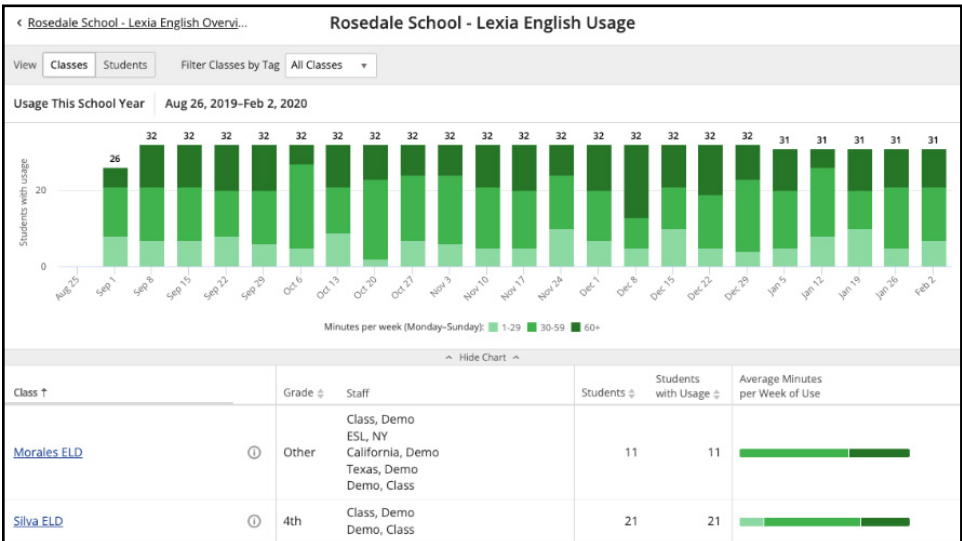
‹ Rosedale School - Lexia English Overvi...

Rosedale School - Lexia English Usage

View Classes Students Filter Classes by Tag All Classes ▾

Usage This School Year Aug 26, 2019–Feb 2, 2020

Students with usage

20

0

26 32 32 32 32 32 32 32 32 32 32 32 32 32 32 32 32 32 31 31 31 31 31

Aug 25 Sep 1 Sep 8 Sep 15 Sep 22 Sep 29 Oct 6 Oct 13 Oct 20 Oct 27 Nov 3 Nov 10 Nov 17 Nov 24 Dec 1 Dec 8 Dec 15 Dec 22 Dec 29 Jan 5 Jan 12 Jan 19 Jan 26 Feb 2

Minutes per week (Monday–Sunday): 1-29 30-59 60+

^ Hide Chart ^

| Class ↑ | | Grade | Staff | Students | Students with Usage | Average Minutes per Week of Use |
|---|---|---|---|---|---|---|
| Morales ELD | ⓘ | Other | Class, Demo ESL, NY California, Demo Texas, Demo Demo, Class | 11 | 11 | |
| Silva ELD | ⓘ | 4th | Class, Demo Demo, Class | 21 | 21 | |